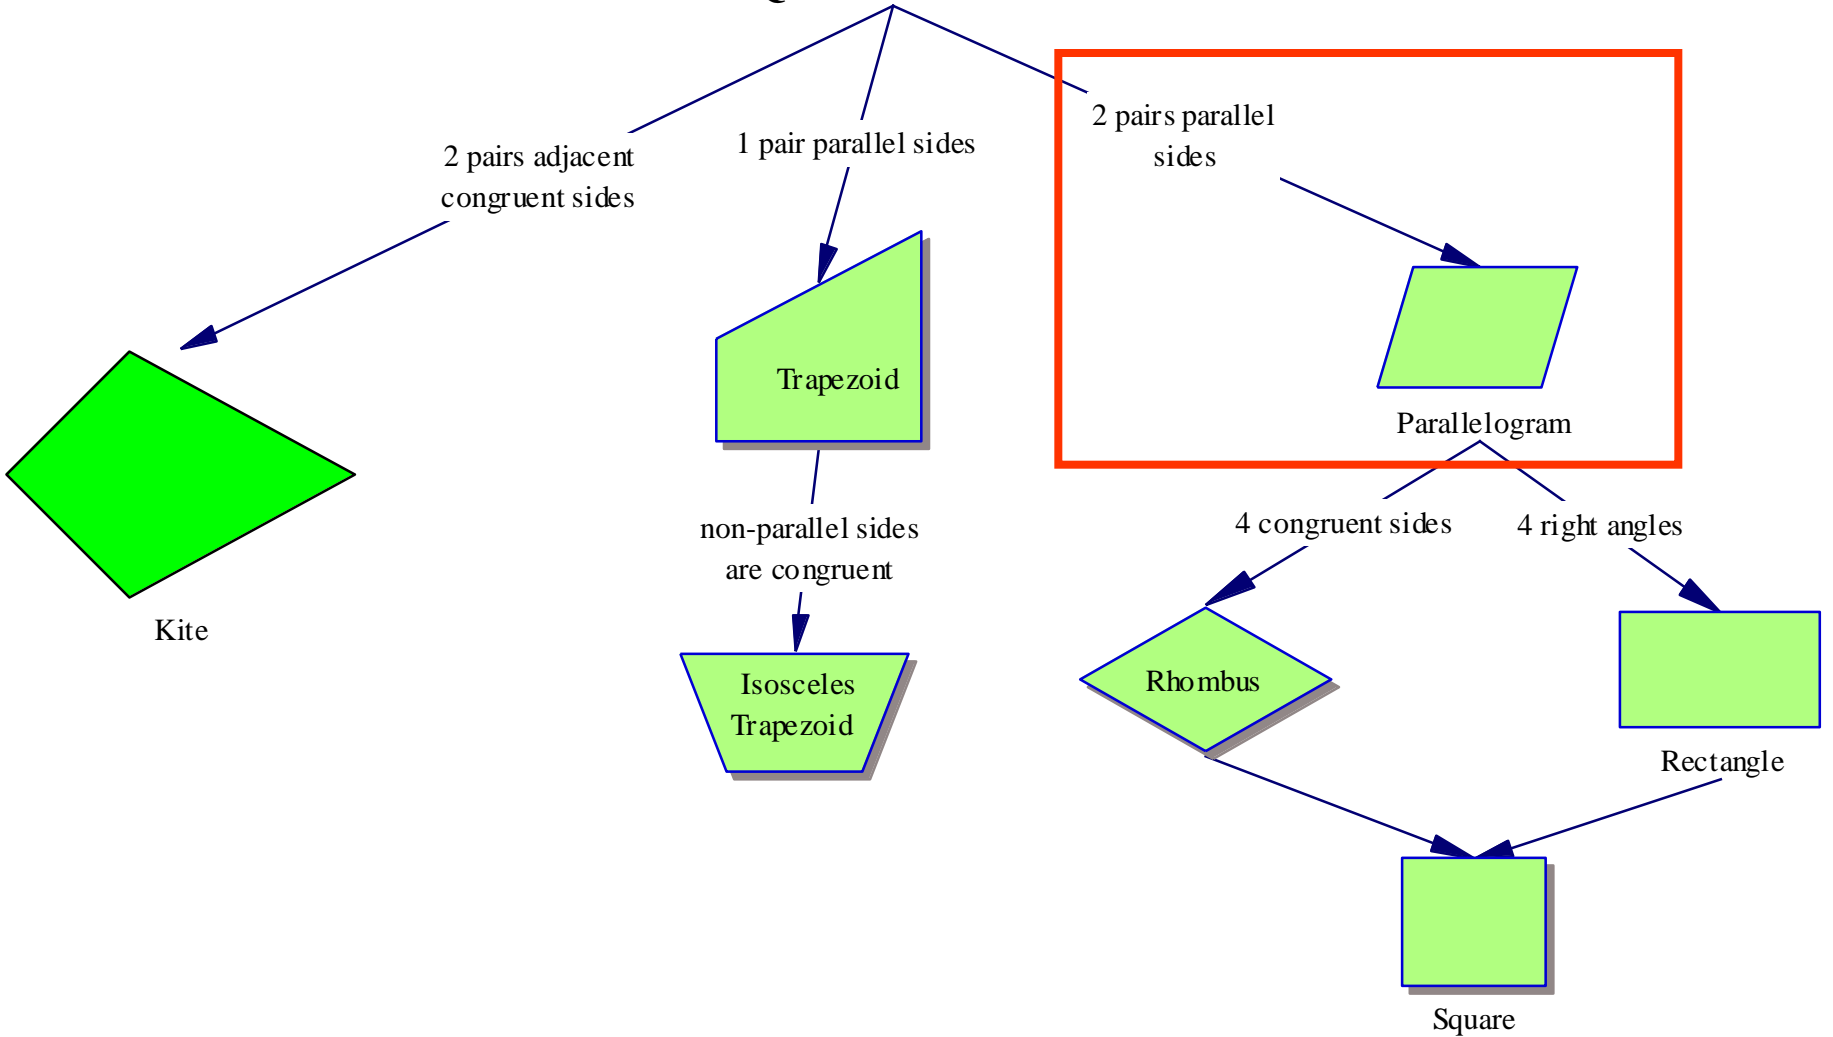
2 pairs adjacent congruent sides

1 pair parallel sides

2 pairs parallel sides

Kite

Trapezoid

Parallelogram

non-parallel sides are congruent

4 congruent sides

4 right angles

Isosceles Trapezoid

Rhombus

Rectangle

Square